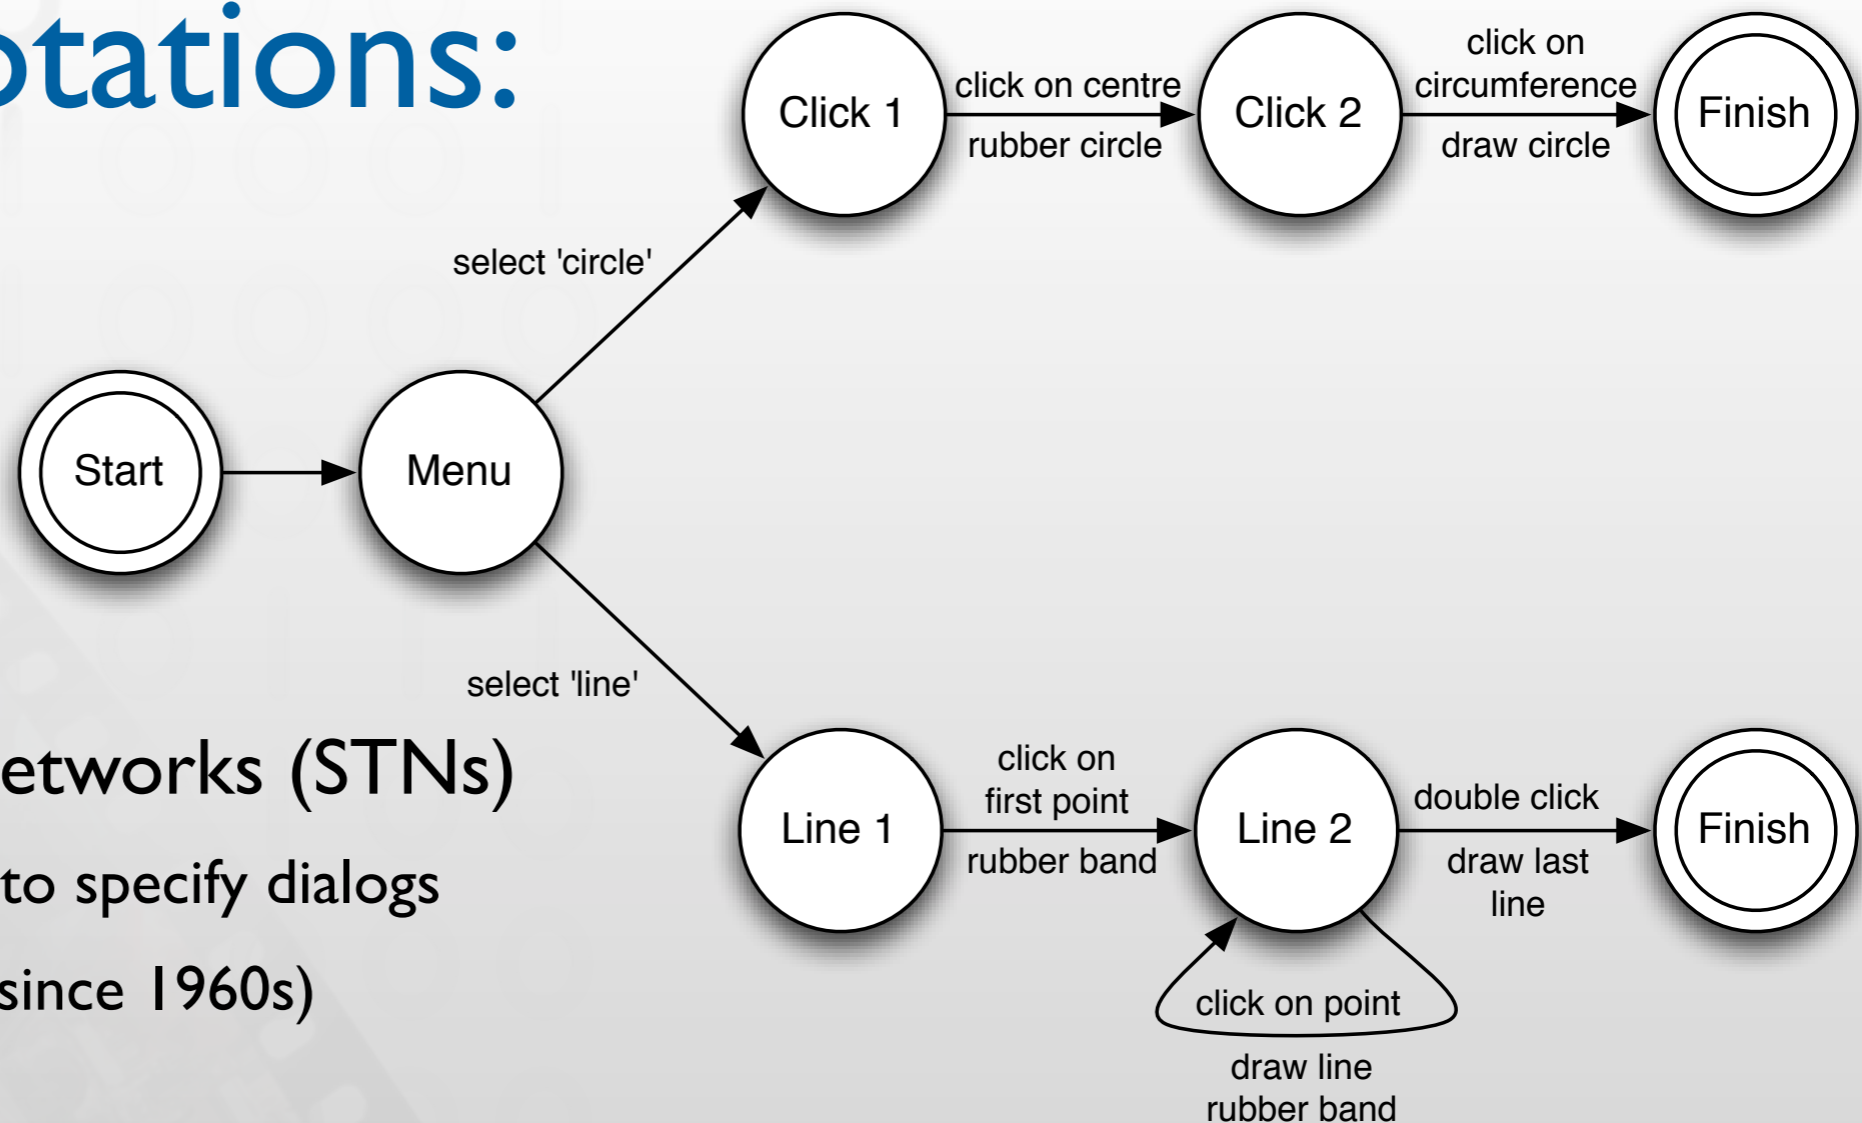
otations:

etworks (STNs)

to specify dialogs

since 1960s)

Click 1

click on centre

rubber circle

Click 2

click on circumference

draw circle

Finish

select 'circle'

Start

Menu

select 'line'

Line 1

click on first point

rubber band

Line 2

double click

draw last line

Finish

click on point

draw line rubber band